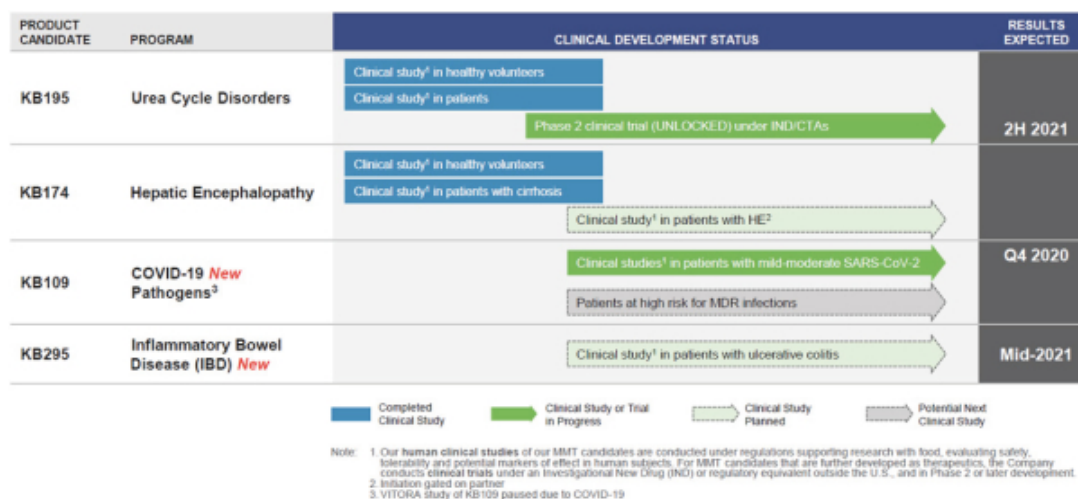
| PRODUCT CANDIDATE | PROGRAM | CLINICAL DEVELOPMENT STATUS | RESULTS EXPECTED |
|---|---|---|---|
| KB195 | Urea Cycle Disorders | Clinical study¹ in healthy volunteers; Clinical study¹ in patients; Phase 2 clinical trial (UNLOCKED) under IND/CTAs | 2H 2021 |
| KB174 | Hepatic Encephalopathy | Clinical study¹ in healthy volunteers; Clinical study¹ in patients with cirrhosis; Clinical study¹ in patients with HE² | |
| KB109 | COVID-19 New Pathogens³ | Clinical studies¹ in patients with mild-moderate SARS-CoV-2; Patients at high risk for MDR infections | Q4 2020 |
| KB295 | Inflammatory Bowel Disease (IBD) New | Clinical study¹ in patients with ulcerative colitis | Mid-2021 |

Completed Clinical Study
Clinical Study or Trial in Progress
Clinical Study Planned
Potential Next Clinical Study

Note: 1. Our human clinical studies of our MMT candidates are conducted under regulations supporting research with food, evaluating safety, tolerability and potential markers of effect in human subjects. For MMT candidates that are further developed as therapeutics, the Company conducts clinical trials under an Investigational New Drug (IND) or regulatory equivalent outside the U.S., and in Phase 2 or later development.
2. Initiation gated on partner
3. VITORA study of KB109 paused due to COVID-19